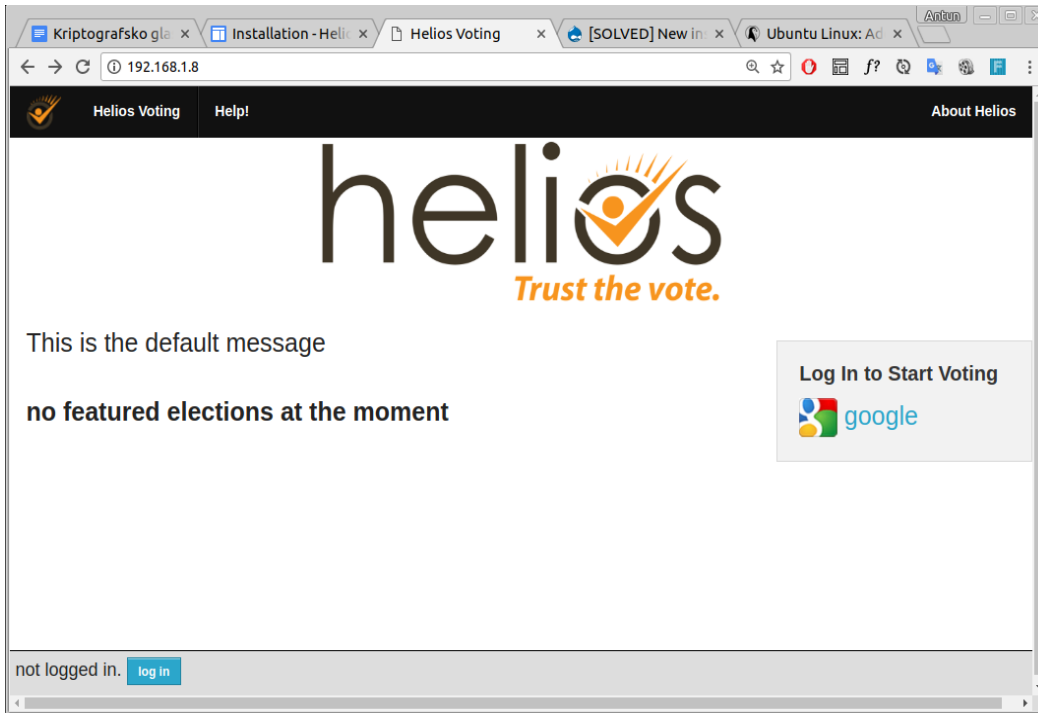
Kriptografsko gla ×
Installation - Heli ×
Helios Voting ×
[SOLVED] New ins ×
Ubuntu Linux: Ad ×
Antun

192.168.1.8

Helios Voting
Help!
About Helios

helios
Trust the vote.

This is the default message

no featured elections at the moment

Log In to Start Voting
google

not logged in. log in